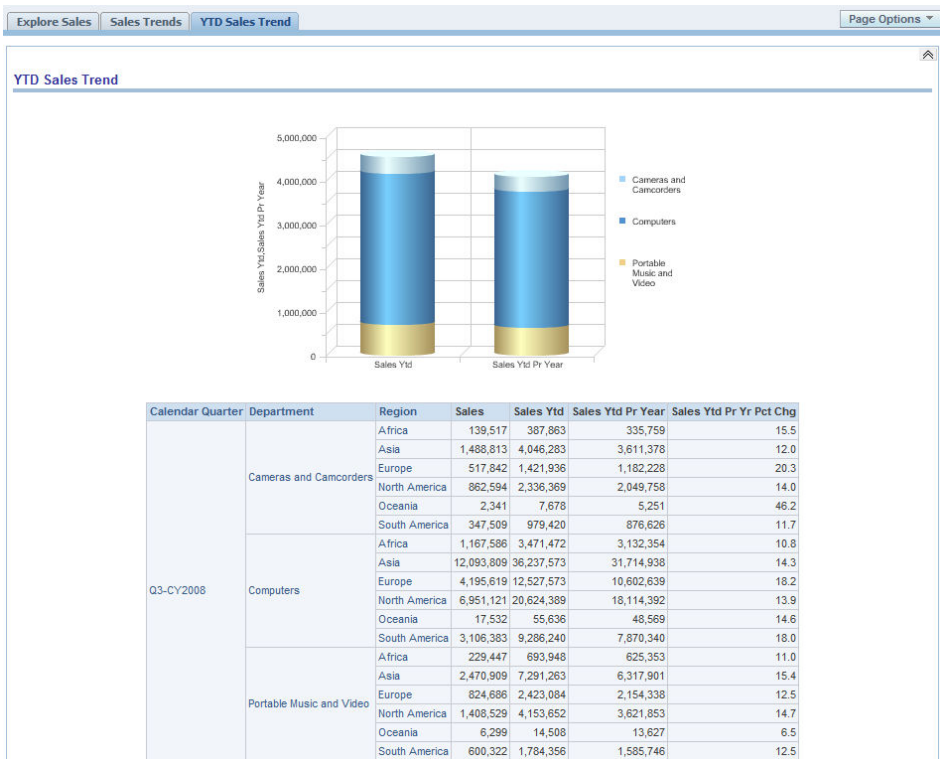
Explore Sales | Sales Trends | YTD Sales Trend

Page Options

YTD Sales Trend

5,000,000
4,000,000
3,000,000
2,000,000
1,000,000
0

Sales Ytd,Sales Ytd Pr Year

Sales Ytd
Sales Ytd Pr Year

Cameras and Camcorders
Computers
Portable Music and Video

| Calendar Quarter | Department | Region | Sales | Sales Ytd | Sales Ytd Pr Year | Sales Ytd Pr Yr Pct Chg |
|---|---|---|---|---|---|---|
| Q3-CY2008 | Cameras and Camcorders | Africa | 139,517 | 387,863 | 335,759 | 15.5 |
| | | Asia | 1,488,813 | 4,046,283 | 3,611,378 | 12.0 |
| | | Europe | 517,842 | 1,421,936 | 1,182,228 | 20.3 |
| | | North America | 862,594 | 2,336,369 | 2,049,758 | 14.0 |
| | | Oceania | 2,341 | 7,678 | 5,251 | 46.2 |
| | | South America | 347,509 | 979,420 | 876,626 | 11.7 |
| | Computers | Africa | 1,167,586 | 3,471,472 | 3,132,354 | 10.8 |
| | | Asia | 12,093,809 | 36,237,573 | 31,714,938 | 14.3 |
| | | Europe | 4,195,619 | 12,527,573 | 10,602,639 | 18.2 |
| | | North America | 6,951,121 | 20,624,389 | 18,114,392 | 13.9 |
| | | Oceania | 17,532 | 55,636 | 48,569 | 14.6 |
| | | South America | 3,106,383 | 9,286,240 | 7,870,340 | 18.0 |
| | Portable Music and Video | Africa | 229,447 | 693,948 | 625,353 | 11.0 |
| | | Asia | 2,470,909 | 7,291,263 | 6,317,901 | 15.4 |
| | | Europe | 824,686 | 2,423,084 | 2,154,338 | 12.5 |
| | | North America | 1,408,529 | 4,153,652 | 3,621,853 | 14.7 |
| | | Oceania | 6,299 | 14,508 | 13,627 | 6.5 |
| | | South America | 600,322 | 1,784,356 | 1,585,746 | 12.5 |